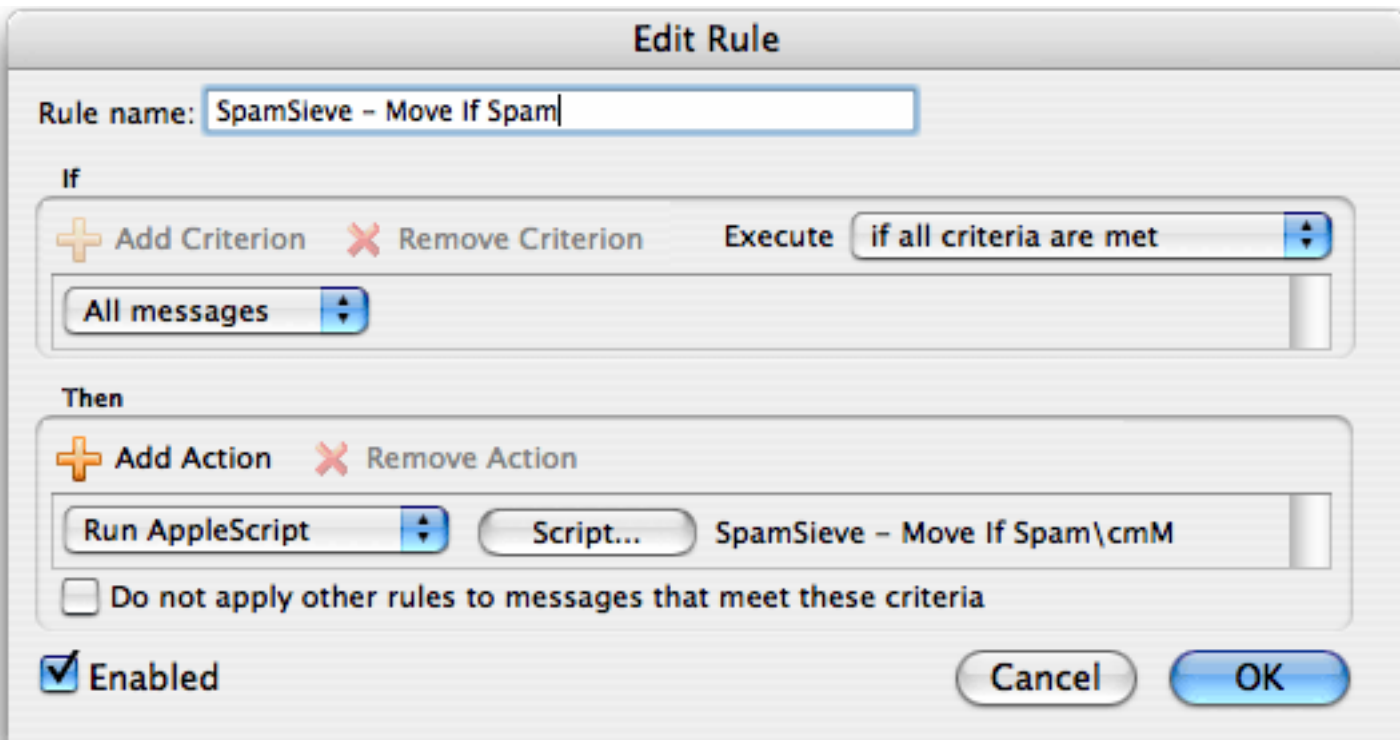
Edit Rule

Rule name: SpamSieve – Move If Spam

If

Add Criterion Remove Criterion Execute if all criteria are met

All messages

Then

Add Action Remove Action

Run AppleScript Script... SpamSieve – Move If Spam\cmM

Do not apply other rules to messages that meet these criteria

Enabled

Cancel OK